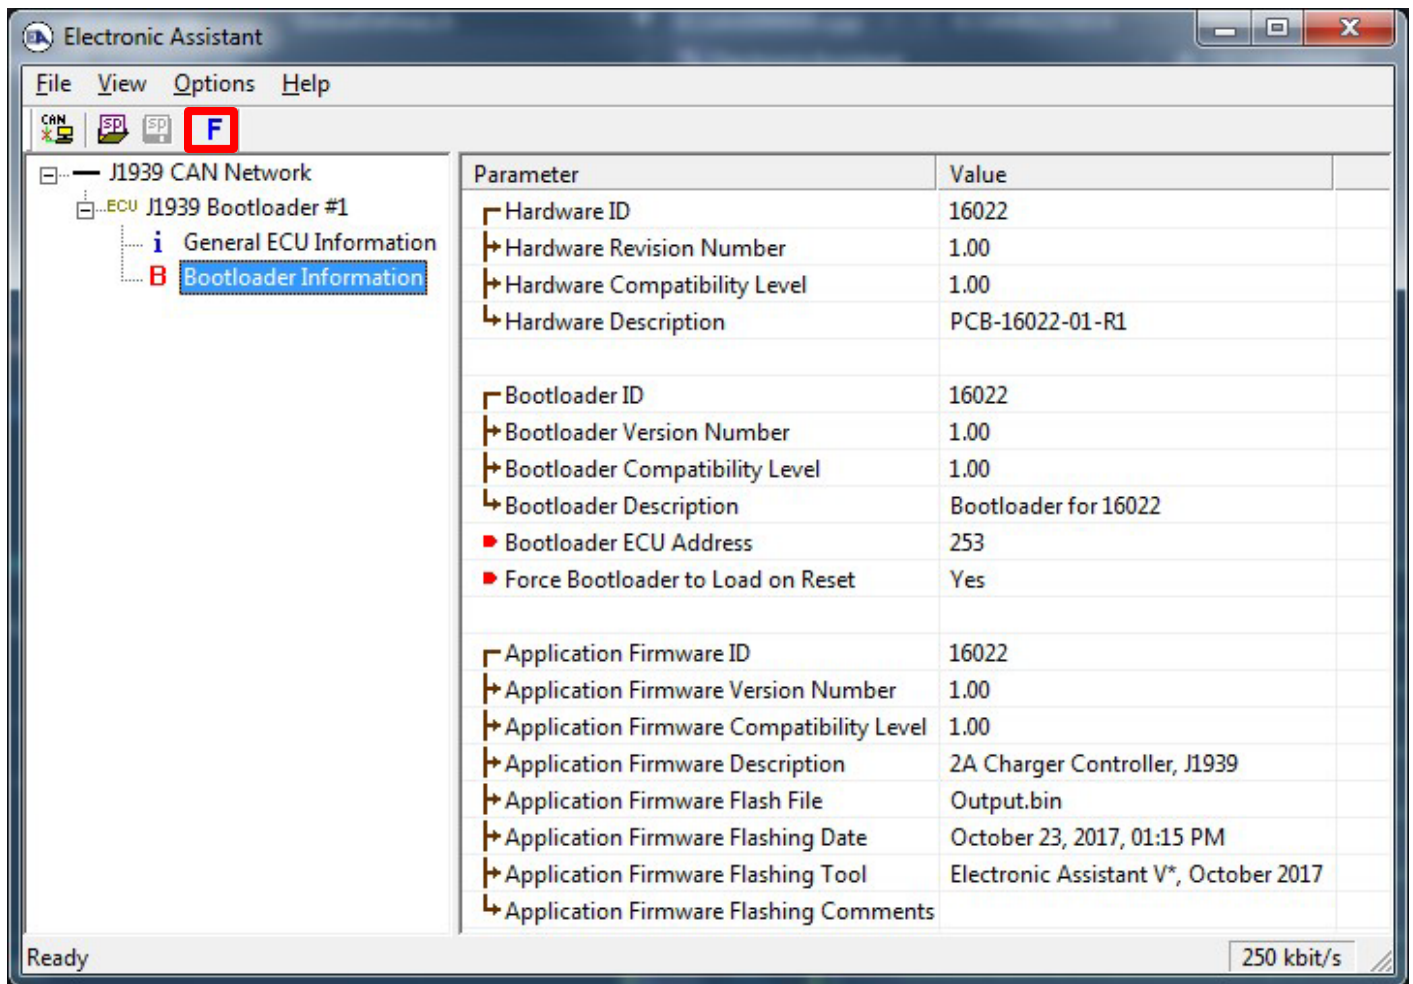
Electronic Assistant

File View Options Help

CAN SP SP F

J1939 CAN Network
ECU J1939 Bootloader #1
i General ECU Information
B Bootloader Information

| Parameter | Value |
|---|---|
| Hardware ID | 16022 |
| Hardware Revision Number | 1.00 |
| Hardware Compatibility Level | 1.00 |
| Hardware Description | PCB-16022-01-R1 |
| | |
| Bootloader ID | 16022 |
| Bootloader Version Number | 1.00 |
| Bootloader Compatibility Level | 1.00 |
| Bootloader Description | Bootloader for 16022 |
| Bootloader ECU Address | 253 |
| Force Bootloader to Load on Reset | Yes |
| | |
| Application Firmware ID | 16022 |
| Application Firmware Version Number | 1.00 |
| Application Firmware Compatibility Level | 1.00 |
| Application Firmware Description | 2A Charger Controller, J1939 |
| Application Firmware Flash File | Output.bin |
| Application Firmware Flashing Date | October 23, 2017, 01:15 PM |
| Application Firmware Flashing Tool | Electronic Assistant V*, October 2017 |
| Application Firmware Flashing Comments | |

Ready
250 kbit/s